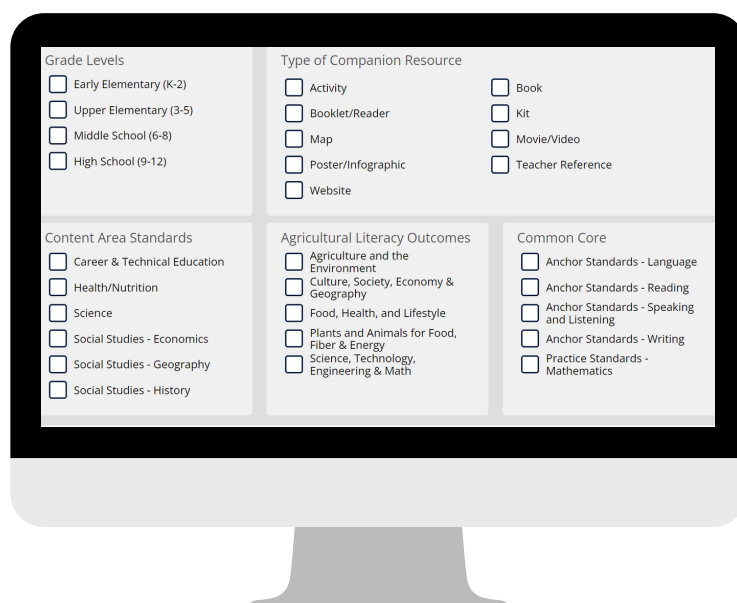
Grade Levels

Early Elementary (K-2)

Upper Elementary (3-5)

Middle School (6-8)

High School (9-12)

Type of Companion Resource

Activity

Booklet/Reader

Map

Poster/Infographic

Website

Book

Kit

Movie/Video

Teacher Reference

Content Area Standards

Career & Technical Education

Health/Nutrition

Science

Social Studies - Economics

Social Studies - Geography

Social Studies - History

Agricultural Literacy Outcomes

Agriculture and the Environment

Culture, Society, Economy & Geography

Food, Health, and Lifestyle

Plants and Animals for Food, Fiber & Energy

Science, Technology, Engineering & Math

Common Core

Anchor Standards - Language

Anchor Standards - Reading

Anchor Standards - Speaking and Listening

Anchor Standards - Writing

Practice Standards - Mathematics